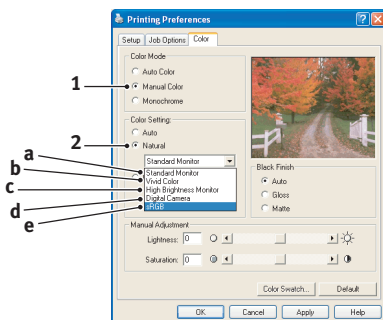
Printing Preferences

Setup | Job Options | Color

Color Mode
Auto Color
Manual Color
Monochrome

1

Color Setting
Auto
Natural

2

Standard Monitor
Standard Monitor
Vivid Color
High Brightness Monitor
Digital Camera
sRGB

a
b
c
d
e

Black Finish
Auto
Gloss
Matte

Manual Adjustment
Lightness: 0
Saturation: 0

Color Swatch...
Default

OK
Cancel
Apply
Help